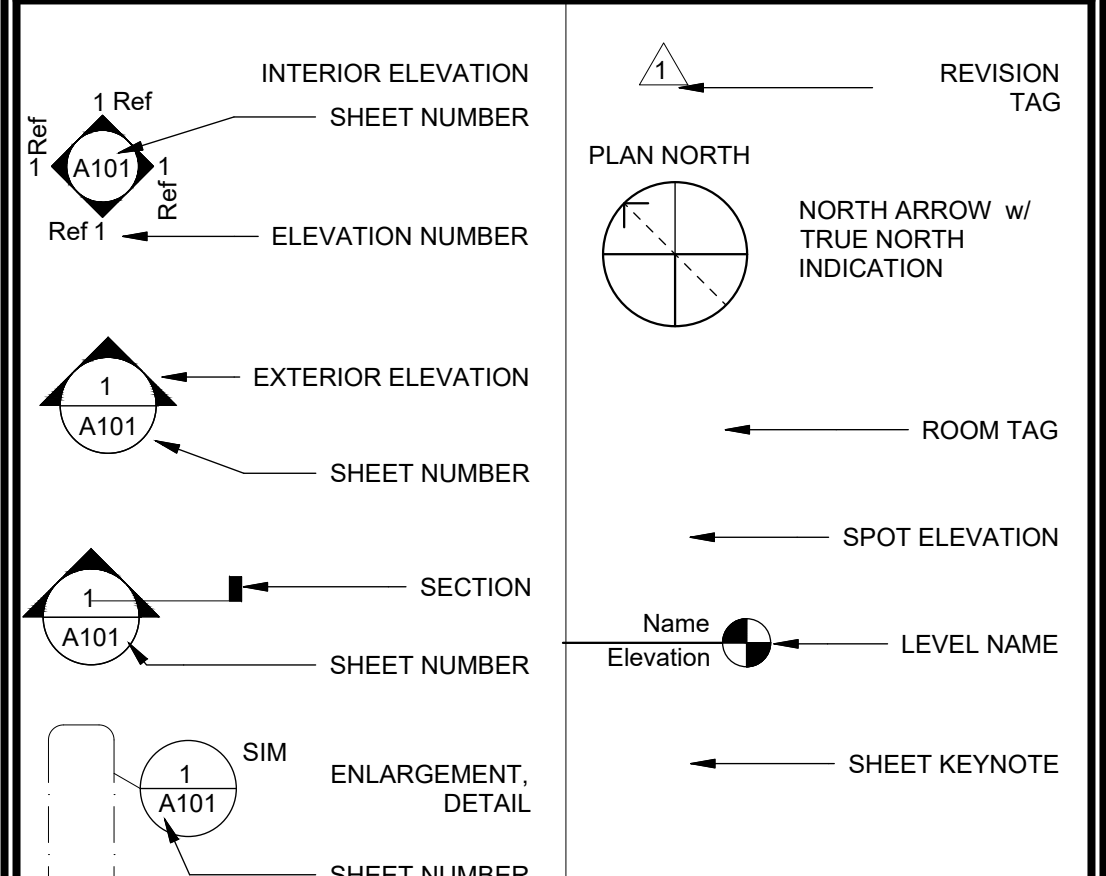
INTERIOR ELEVATION

1 Ref

SHEET NUMBER

1 Ref

A101

1 Ref

Ref 1

ELEVATION NUMBER

1

A101

EXTERIOR ELEVATION

SHEET NUMBER

1

A101

SECTION

SHEET NUMBER

1

A101

SIM

ENLARGEMENT, DETAIL

SHEET NUMBER

1

REVISION TAG

PLAN NORTH

NORTH ARROW w/ TRUE NORTH INDICATION

ROOM TAG

SPOT ELEVATION

Name

Elevation

LEVEL NAME

SHEET KEYNOTE